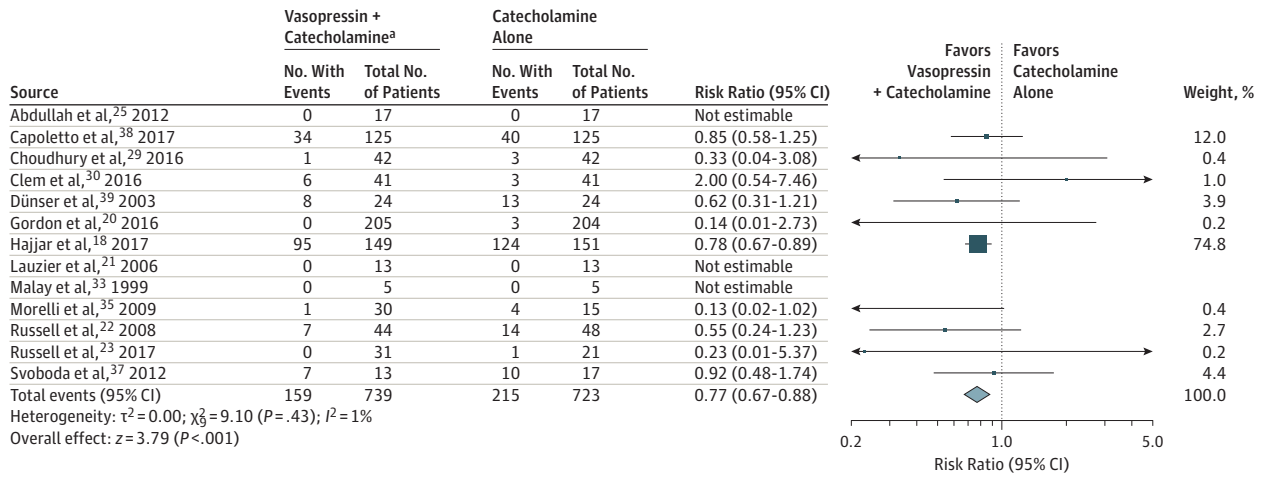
| Source | Vasopressin + Catecholamine$^a$ No. With Events | Vasopressin + Catecholamine$^a$ Total No. of Patients | Catecholamine Alone No. With Events | Catecholamine Alone Total No. of Patients | Risk Ratio (95% CI) | Favors Vasopressin + Catecholamine / Favors Catecholamine Alone | Weight, % |
|---|---|---|---|---|---|---|---|
| Abdullah et al,$^{25}$ 2012 | 0 | 17 | 0 | 17 | Not estimable | | |
| Capoletto et al,$^{38}$ 2017 | 34 | 125 | 40 | 125 | 0.85 (0.58-1.25) | | 12.0 |
| Choudhury et al,$^{29}$ 2016 | 1 | 42 | 3 | 42 | 0.33 (0.04-3.08) | | 0.4 |
| Clem et al,$^{30}$ 2016 | 6 | 41 | 3 | 41 | 2.00 (0.54-7.46) | | 1.0 |
| Dünser et al,$^{39}$ 2003 | 8 | 24 | 13 | 24 | 0.62 (0.31-1.21) | | 3.9 |
| Gordon et al,$^{20}$ 2016 | 0 | 205 | 3 | 204 | 0.14 (0.01-2.73) | | 0.2 |
| Hajjar et al,$^{18}$ 2017 | 95 | 149 | 124 | 151 | 0.78 (0.67-0.89) | | 74.8 |
| Lauzier et al,$^{21}$ 2006 | 0 | 13 | 0 | 13 | Not estimable | | |
| Malay et al,$^{33}$ 1999 | 0 | 5 | 0 | 5 | Not estimable | | |
| Morelli et al,$^{35}$ 2009 | 1 | 30 | 4 | 15 | 0.13 (0.02-1.02) | | 0.4 |
| Russell et al,$^{22}$ 2008 | 7 | 44 | 14 | 48 | 0.55 (0.24-1.23) | | 2.7 |
| Russell et al,$^{23}$ 2017 | 0 | 31 | 1 | 21 | 0.23 (0.01-5.37) | | 0.2 |
| Svoboda et al,$^{37}$ 2012 | 7 | 13 | 10 | 17 | 0.92 (0.48-1.74) | | 4.4 |
| Total events (95% CI) | 159 | 739 | 215 | 723 | 0.77 (0.67-0.88) | | 100.0 |

Heterogeneity: $\tau^2 = 0.00$; $\chi^2_9 = 9.10$ ($P = .43$); $I^2 = 1\%$
Overall effect: $z = 3.79$ ($P < .001$)

0.2 1.0 5.0
Risk Ratio (95% CI)